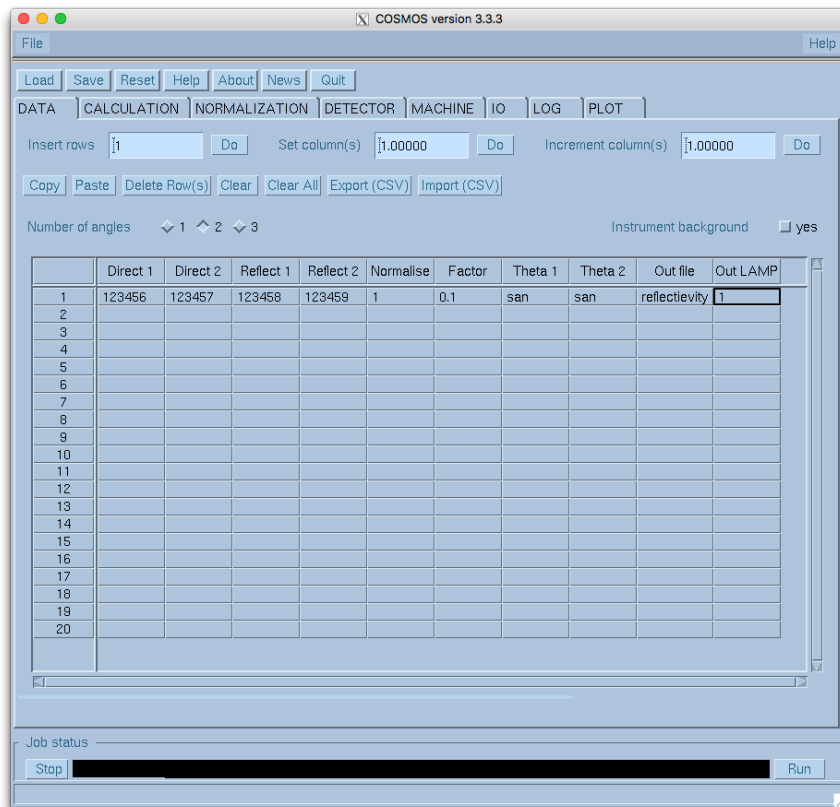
COSMOS version 3.3.3

File

Help

Load Save Reset Help About News Quit

DATA CALCULATION NORMALIZATION DETECTOR MACHINE IO LOG PLOT

Insert rows 1 Do Set column(s) 1.00000 Do Increment column(s) 1.00000 Do

Copy Paste Delete Row(s) Clear Clear All Export (CSV) Import (CSV)

Number of angles 1 2 3

Instrument background yes

| | Direct 1 | Direct 2 | Reflect 1 | Reflect 2 | Normalise | Factor | Theta 1 | Theta 2 | Out file | Out LAMP |
|---|---|---|---|---|---|---|---|---|---|---|
| 1 | 123456 | 123457 | 123458 | 123459 | 1 | 0.1 | san | san | reflectievity | 1 |
| 2 | | | | | | | | | | |
| 3 | | | | | | | | | | |
| 4 | | | | | | | | | | |
| 5 | | | | | | | | | | |
| 6 | | | | | | | | | | |
| 7 | | | | | | | | | | |
| 8 | | | | | | | | | | |
| 9 | | | | | | | | | | |
| 10 | | | | | | | | | | |
| 11 | | | | | | | | | | |
| 12 | | | | | | | | | | |
| 13 | | | | | | | | | | |
| 14 | | | | | | | | | | |
| 15 | | | | | | | | | | |
| 16 | | | | | | | | | | |
| 17 | | | | | | | | | | |
| 18 | | | | | | | | | | |
| 19 | | | | | | | | | | |
| 20 | | | | | | | | | | |

Job status

Stop

Run